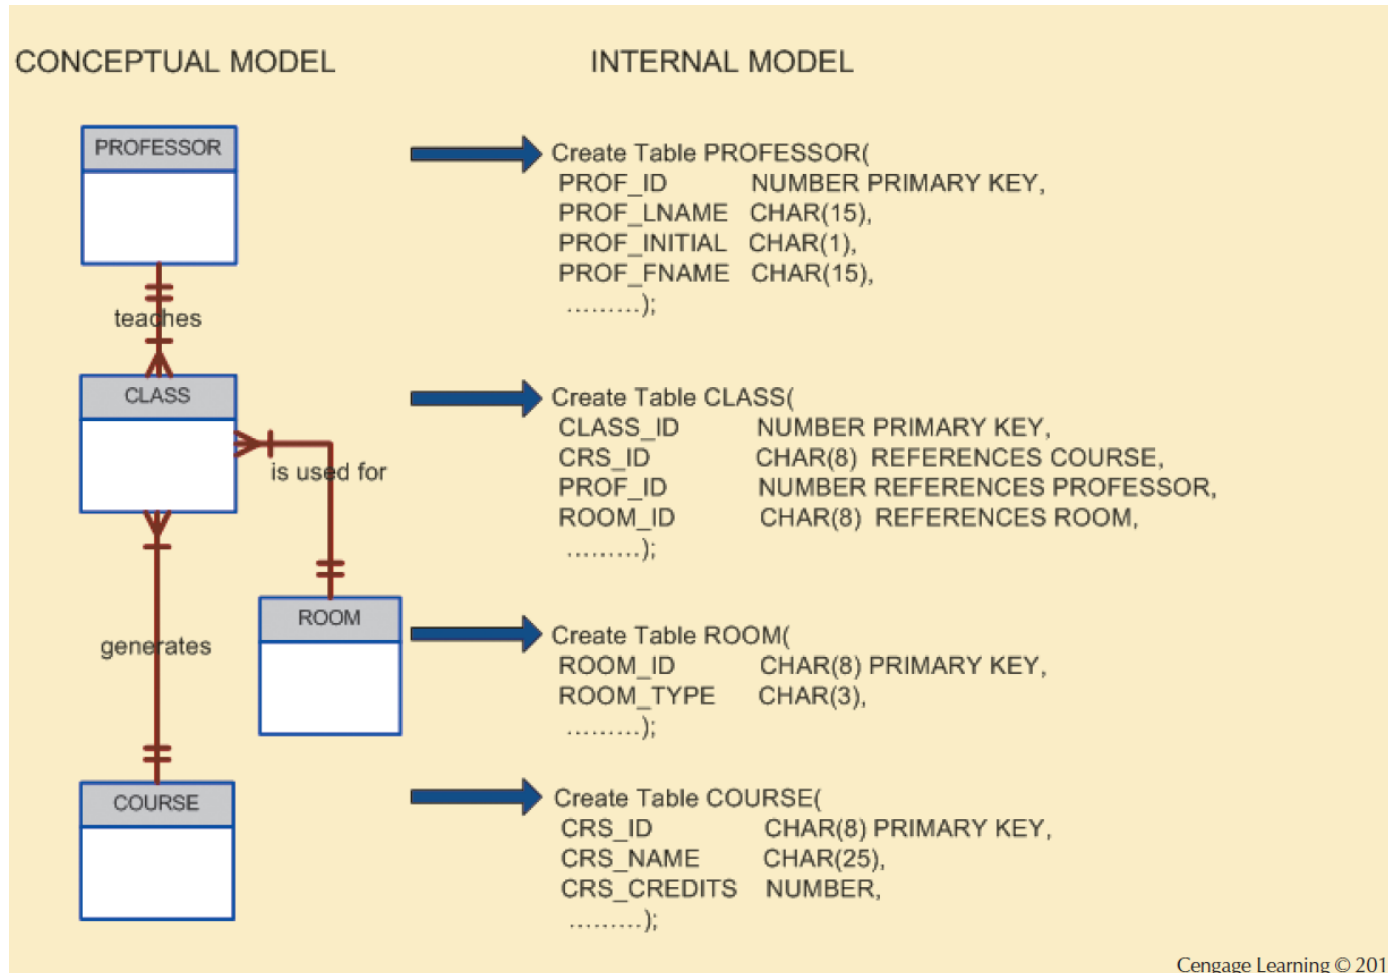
CONCEPTUAL MODEL

INTERNAL MODEL

PROFESSOR

teaches

CLASS

is used for

ROOM

generates

COURSE

Create Table PROFESSOR(
PROF_ID NUMBER PRIMARY KEY,
PROF_LNAME CHAR(15),
PROF_INITIAL CHAR(1),
PROF_FNAME CHAR(15),
.........);

Create Table CLASS(
CLASS_ID NUMBER PRIMARY KEY,
CRS_ID CHAR(8) REFERENCES COURSE,
PROF_ID NUMBER REFERENCES PROFESSOR,
ROOM_ID CHAR(8) REFERENCES ROOM,
.........);

Create Table ROOM(
ROOM_ID CHAR(8) PRIMARY KEY,
ROOM_TYPE CHAR(3),
.........);

Create Table COURSE(
CRS_ID CHAR(8) PRIMARY KEY,
CRS_NAME CHAR(25),
CRS_CREDITS NUMBER,
.........);

Cengage Learning © 201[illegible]